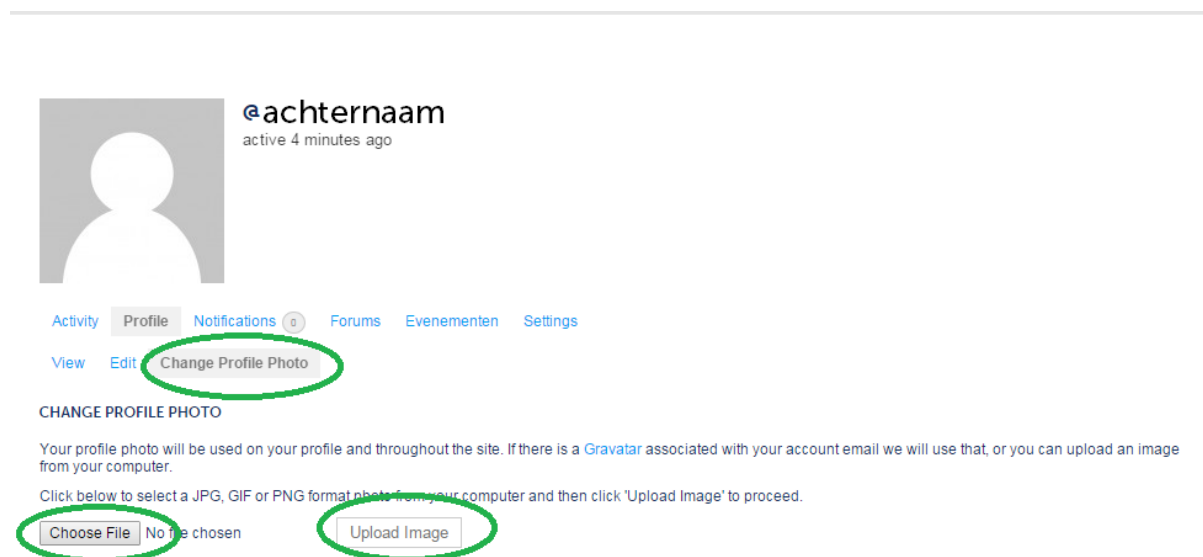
@achternaam
active 4 minutes ago

Activity Profile Notifications 0 Forums Evenementen Settings

View Edit Change Profile Photo

CHANGE PROFILE PHOTO

Your profile photo will be used on your profile and throughout the site. If there is a Gravatar associated with your account email we will use that, or you can upload an image from your computer.

Click below to select a JPG, GIF or PNG format photo from your computer and then click 'Upload Image' to proceed.

Choose File No file chosen Upload Image